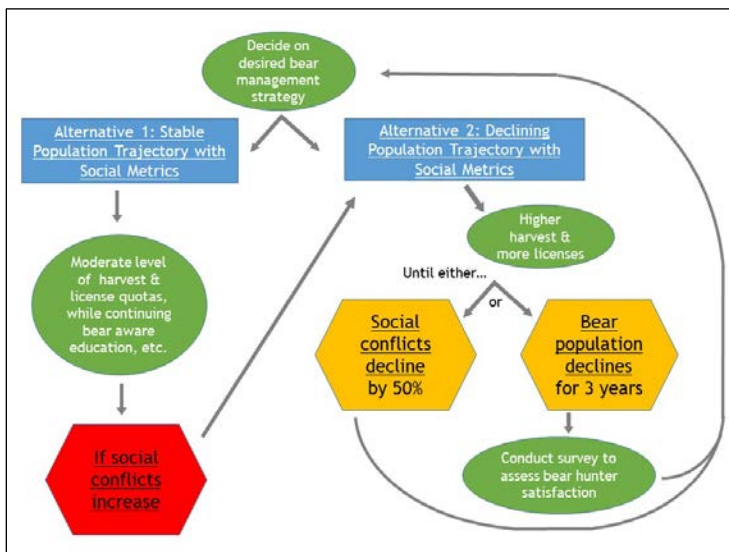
Decide on desired bear management strategy

Alternative 1: Stable Population Trajectory with Social Metrics

Alternative 2: Declining Population Trajectory with Social Metrics

Moderate level of harvest & license quotas, while continuing bear aware education, etc.

Higher harvest & more licenses

Until either...

or

Social conflicts decline by 50%

Bear population declines for 3 years

If social conflicts increase

Conduct survey to assess bear hunter satisfaction